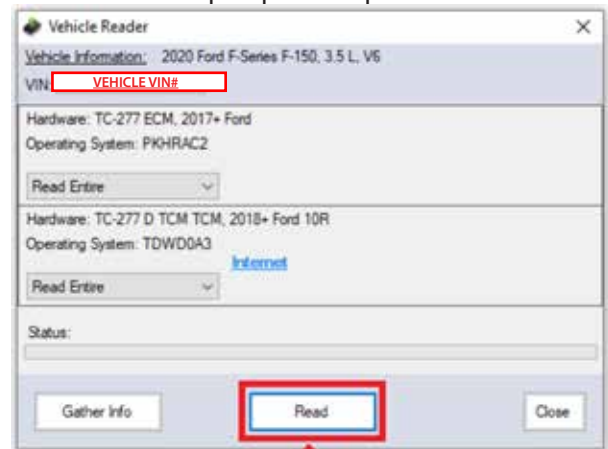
Vehicle Reader

Vehicle Information: 2020 Ford F-Series F-150, 3.5 L, V6

VIN: VEHICLE VIN#

Hardware: TC-277 ECM, 2017+ Ford

Operating System: PKHRAC2

Read Entire

Hardware: TC-277 D TCM TCM, 2018+ Ford 10R

Operating System: TDWD0A3

Internet

Read Entire

Status:

Gather Info

Read

Close